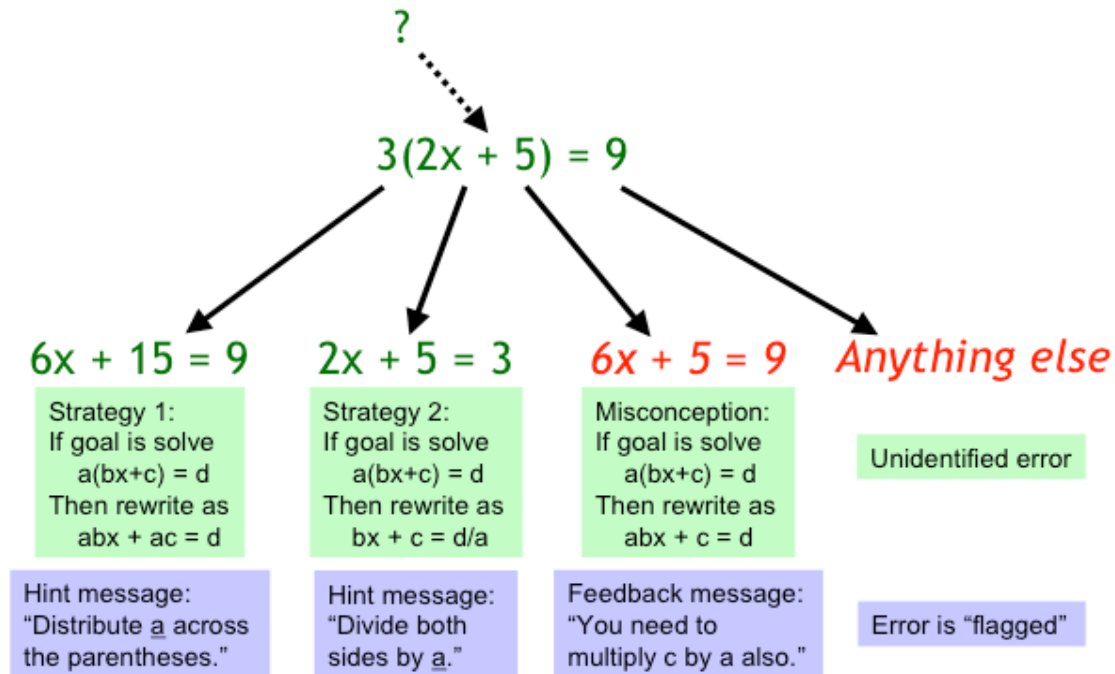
?

$3(2x + 5) = 9$

$6x + 15 = 9$

$2x + 5 = 3$

$6x + 5 = 9$

Anything else

Strategy 1:
If goal is solve
a(bx+c) = d
Then rewrite as
abx + ac = d

Strategy 2:
If goal is solve
a(bx+c) = d
Then rewrite as
bx + c = d/a

Misconception:
If goal is solve
a(bx+c) = d
Then rewrite as
abx + c = d

Unidentified error

Hint message:
"Distribute a across the parentheses."

Hint message:
"Divide both sides by a."

Feedback message:
"You need to multiply c by a also."

Error is "flagged"